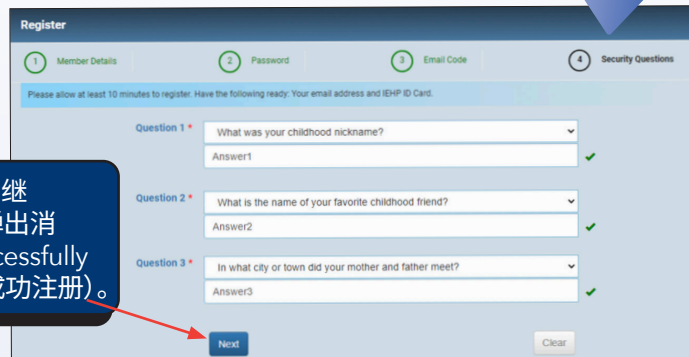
Register

1 Member Details

2 Password

3 Email Code

4 Security Questions

Please allow at least 10 minutes to register. Have the following ready: Your email address and IEHP ID Card.

Question 1 *

What was your childhood nickname?

Answer1

Question 2 *

What is the name of your favorite childhood friend?

Answer2

Question 3 *

In what city or town did your mother and father meet?

Answer3

Next

Clear

继
出消
cessfully
成功注册)。